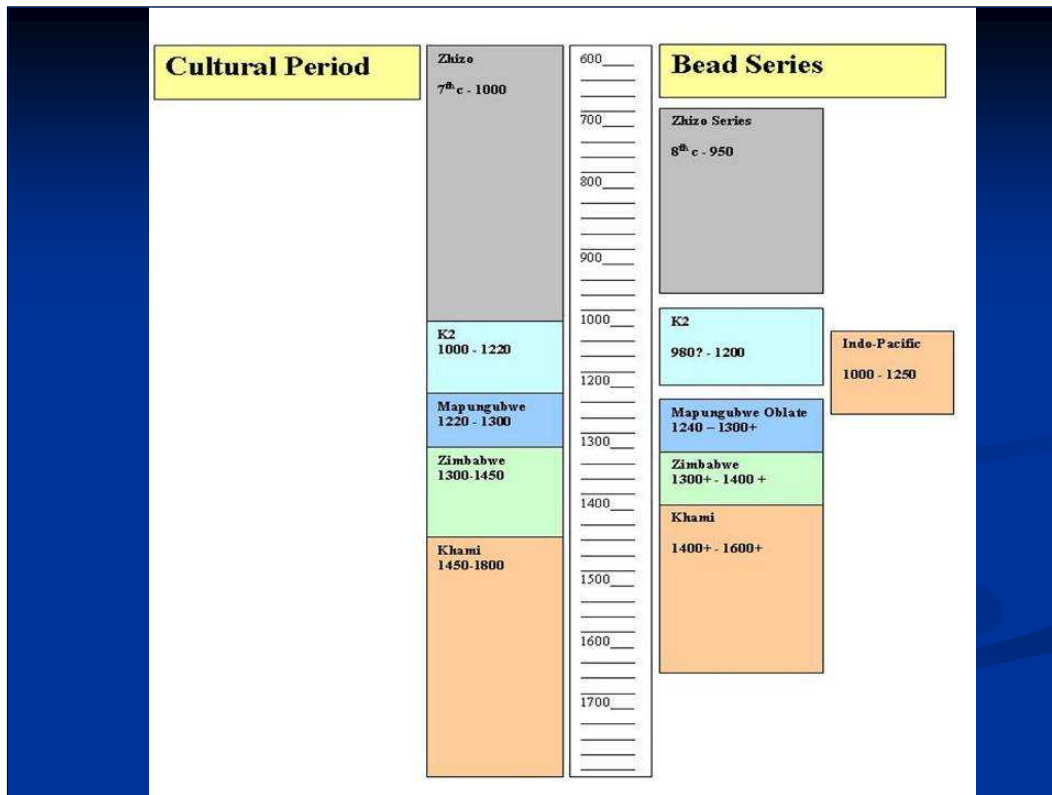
Cultural Period

Zhizo
$7^{th}$ c - 1000

K2
1000 - 1220

Mapungubwe
1220 - 1300

Zimbabwe
1300-1450

Khami
1450-1800

600
700
800
900
1000
1200
1300
1400
1500
1600
1700

Bead Series

Zhizo Series
$8^{th}$ c - 950

K2
980? - 1200

Indo-Pacific
1000 - 1250

Mapungubwe Oblate
1240 – 1300+

Zimbabwe
1300+ - 1400 +

Khami
1400+ - 1600+